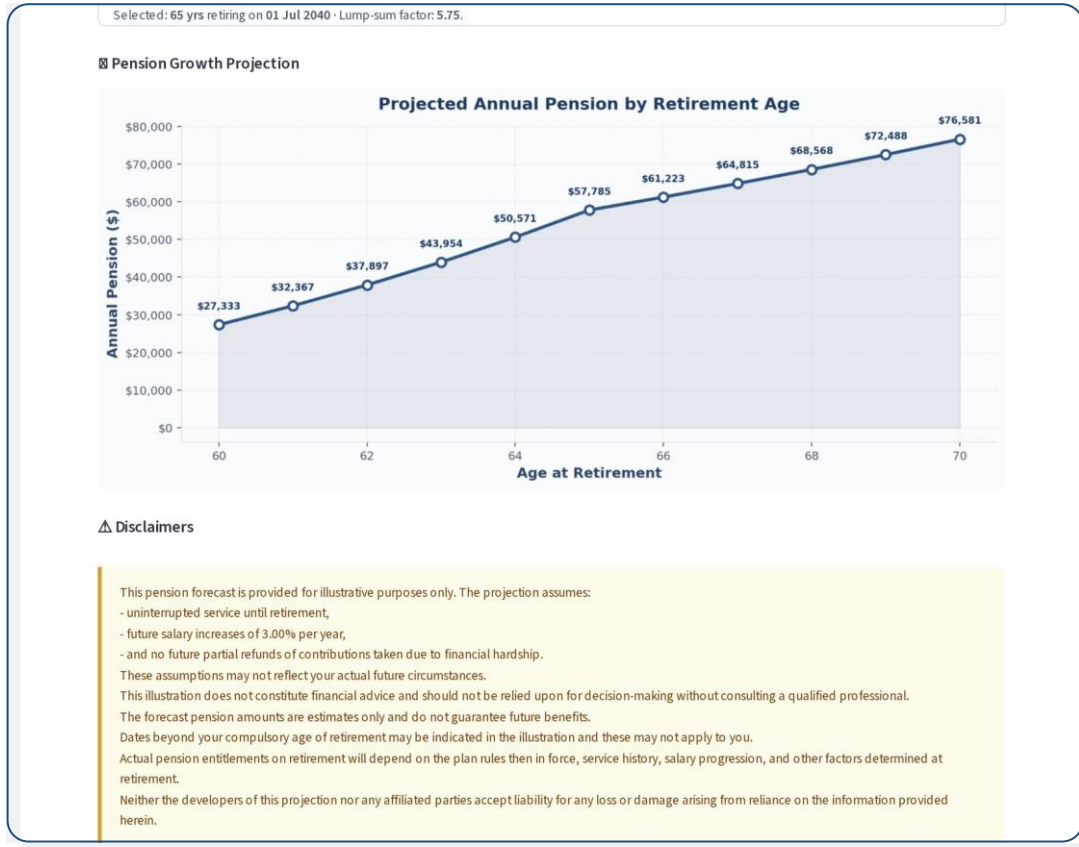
Selected: **65 yrs** retiring on **01 Jul 2040** · Lump-sum factor: **5.75**.

⊠ Pension Growth Projection

Projected Annual Pension by Retirement Age

Annual Pension ($)

$80,000
$70,000
$60,000
$50,000
$40,000
$30,000
$20,000
$10,000
$0

$27,333
$32,367
$37,897
$43,954
$50,571
$57,785
$61,223
$64,815
$68,568
$72,488
$76,581

60
62
64
66
68
70

Age at Retirement

⚠ Disclaimers

This pension forecast is provided for illustrative purposes only. The projection assumes:
- uninterrupted service until retirement,
- future salary increases of 3.00% per year,
- and no future partial refunds of contributions taken due to financial hardship.
These assumptions may not reflect your actual future circumstances.
This illustration does not constitute financial advice and should not be relied upon for decision-making without consulting a qualified professional.
The forecast pension amounts are estimates only and do not guarantee future benefits.
Dates beyond your compulsory age of retirement may be indicated in the illustration and these may not apply to you.
Actual pension entitlements on retirement will depend on the plan rules then in force, service history, salary progression, and other factors determined at retirement.
Neither the developers of this projection nor any affiliated parties accept liability for any loss or damage arising from reliance on the information provided herein.